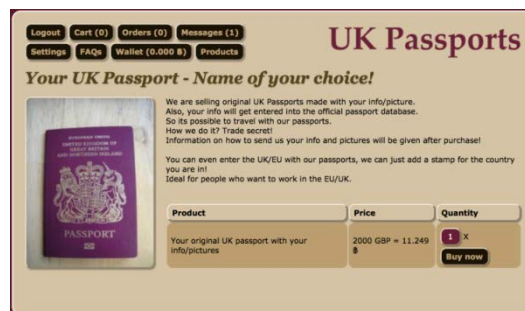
Logout Cart (0) Orders (0) Messages (1)
Settings FAQs Wallet (0.000 ฿) Products

UK Passports

Your UK Passport - Name of your choice!

EUROPEAN UNION
UNITED KINGDOM OF GREAT BRITAIN AND NORTHERN IRELAND
PASSPORT

We are selling original UK Passports made with your info/picture.
Also, your info will get entered into the official passport database.
So its possible to travel with our passports.
How we do it? Trade secret!
Information on how to send us your info and pictures will be given after purchase!

You can even enter the UK/EU with our passports, we can just add a stamp for the country you are in!
Ideal for people who want to work in the EU/UK.

| Product | Price | Quantity |
|---|---|---|
| Your original UK passport with your info/pictures | 2000 GBP = 11.249 ฿ | 1 x Buy now |